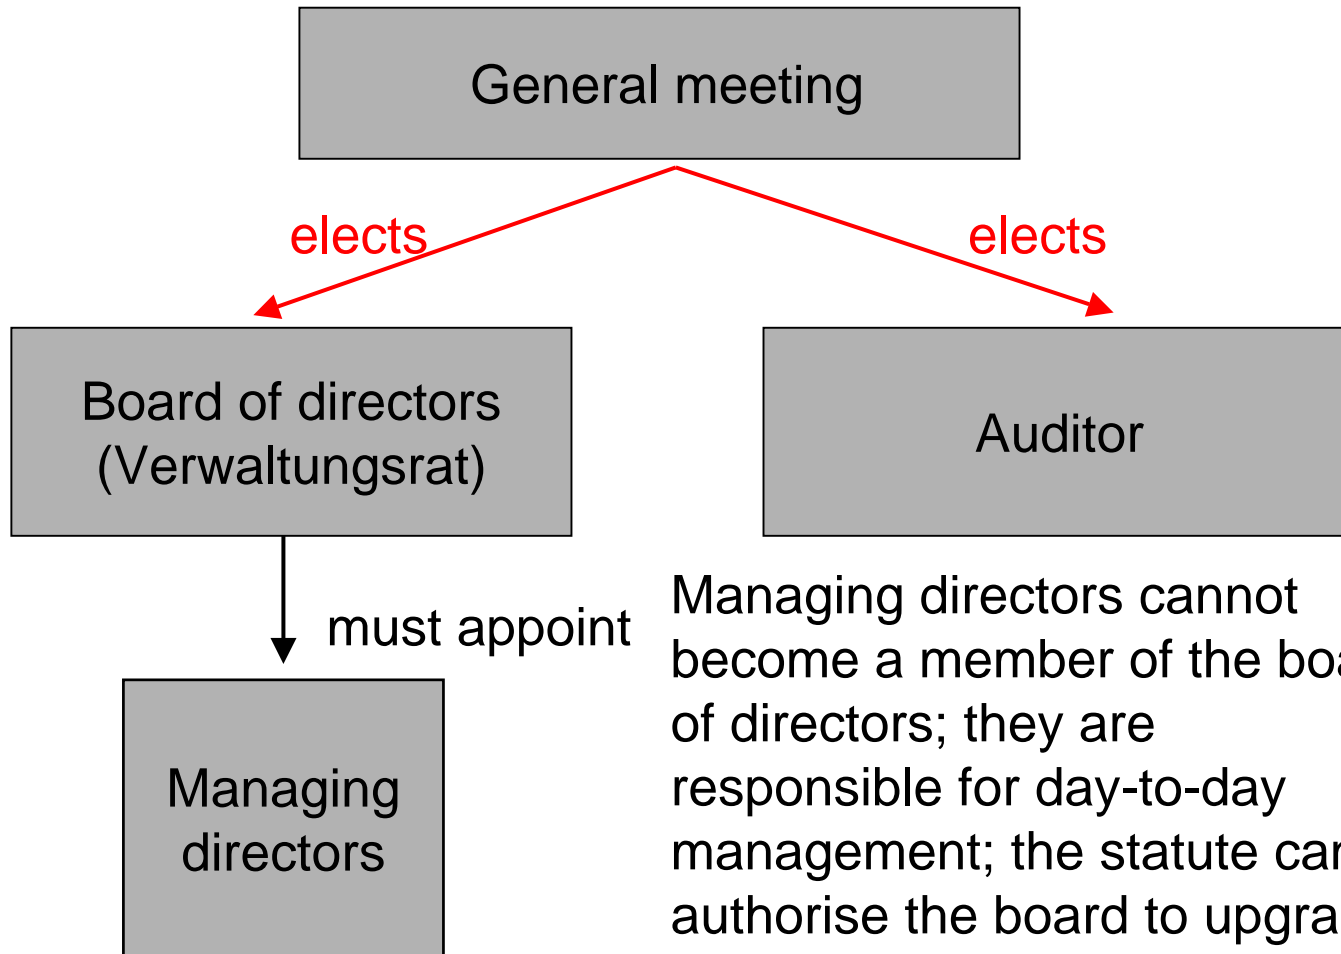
General meeting

elects

elects

Board of directors (Verwaltungsrat)

Auditor

must appoint

Managing directors

Managing directors cannot become a member of the boa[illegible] of directors; they are responsible for day-to-day management; the statute car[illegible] authorise the board to upgra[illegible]